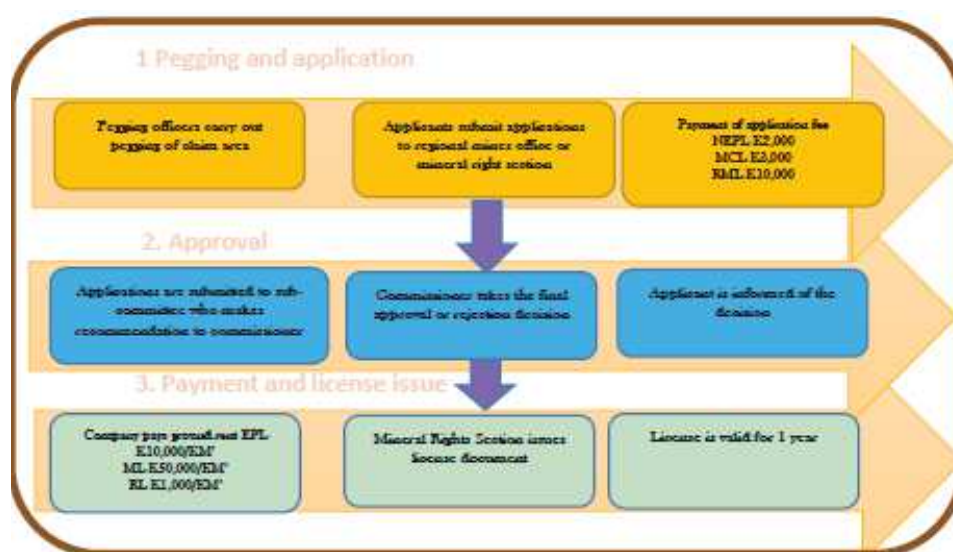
1 Pegging and application

Pegging officers carry out pegging of claim area

Applicants submit applications to regional mines office or mineral right section

Payment of application fee
NEPL K2,000
MCL K3,000
RML K10,000

2. Approval

Applications are submitted to sub-committee who makes recommendation to commissioner

Commissioner takes the final approval or rejection decision

Applicant is informed of the decision

3. Payment and license issue

Company pays ground rent EPL K10,000/KM²
ML K50,000/KM²
RL K1,000/KM²

Mineral Rights Section issues license document

License is valid for 1 year